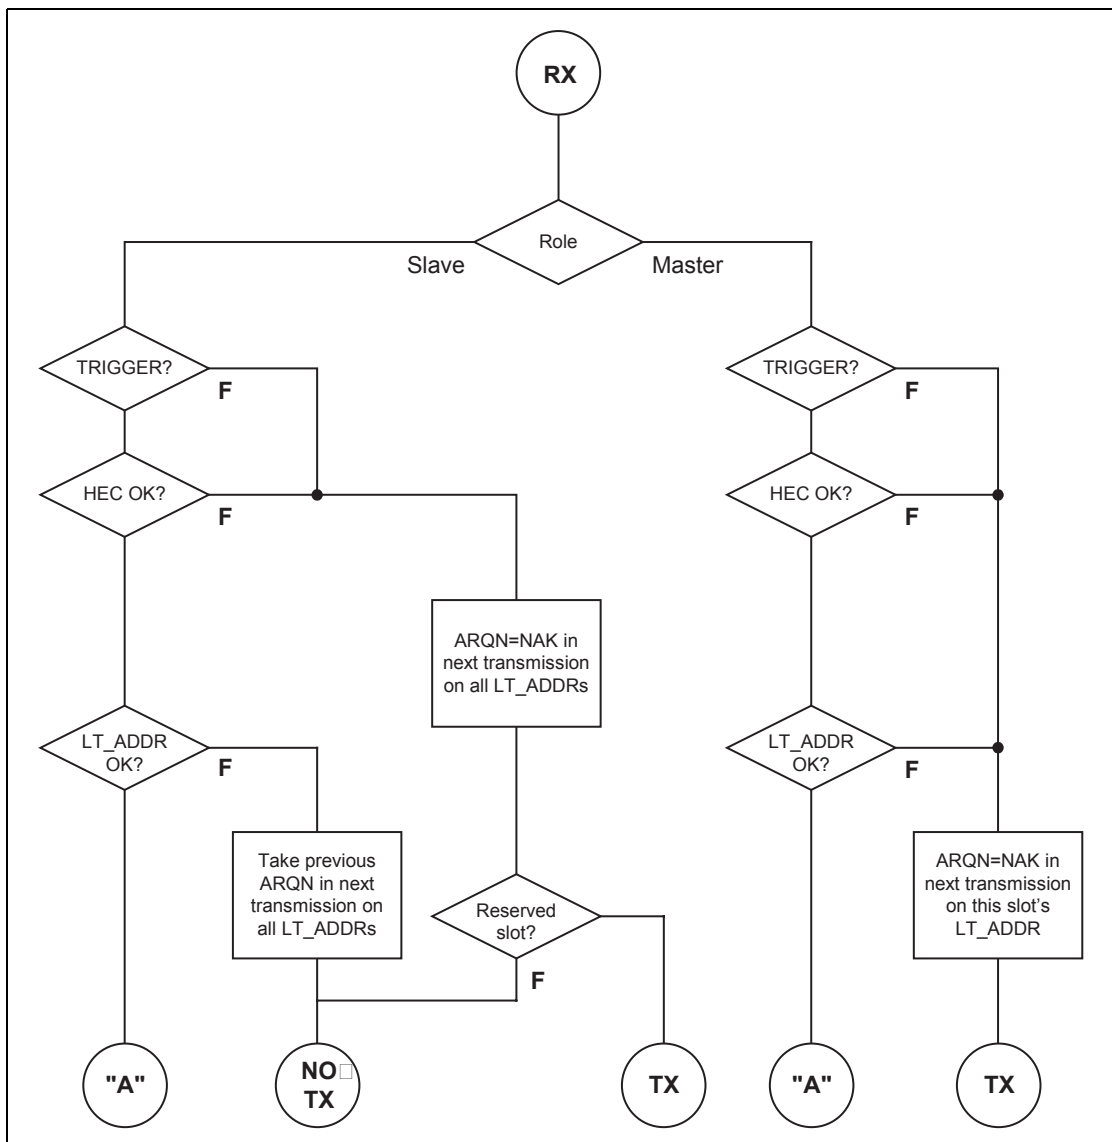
RX

Role

Slave

Master

TRIGGER?

F

HEC OK?

F

LT_ADDR OK?

F

ARQN=NAK in next transmission on all LT_ADDRs

Take previous ARQN in next transmission on all LT_ADDRs

Reserved slot?

F

TRIGGER?

F

HEC OK?

F

LT_ADDR OK?

F

ARQN=NAK in next transmission on this slot's LT_ADDR

"A"

NO TX

TX

"A"

TX